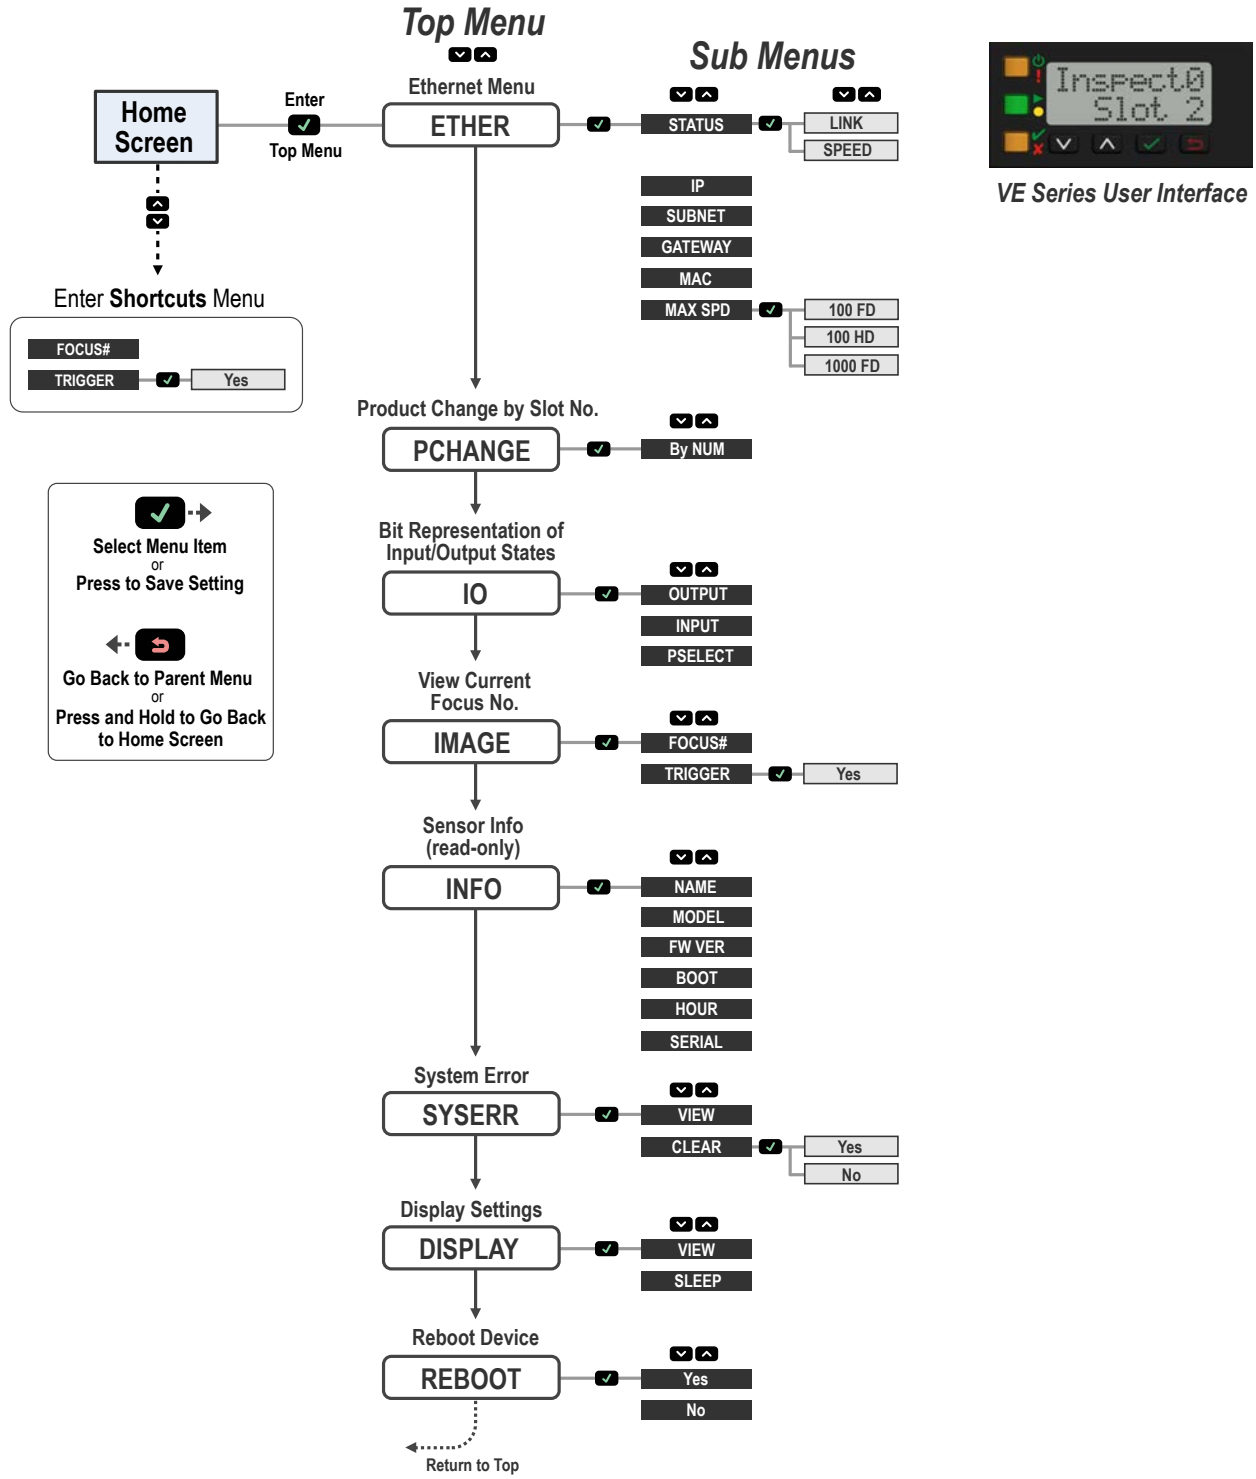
Top Menu

Sub Menus

Inspect0
Slot 2

VE Series User Interface

Home Screen

Enter
Top Menu

Ethernet Menu
ETHER

STATUS
LINK
SPEED
IP
SUBNET
GATEWAY
MAC
MAX SPD
100 FD
100 HD
1000 FD

Enter Shortcuts Menu
FOCUS#
TRIGGER
Yes

Product Change by Slot No.
PCHANGE
By NUM

Select Menu Item
or
Press to Save Setting

Go Back to Parent Menu
or
Press and Hold to Go Back to Home Screen

Bit Representation of Input/Output States
IO
OUTPUT
INPUT
PSELECT

View Current Focus No.
IMAGE
FOCUS#
TRIGGER
Yes

Sensor Info (read-only)
INFO
NAME
MODEL
FW VER
BOOT
HOUR
SERIAL

System Error
SYSERR
VIEW
CLEAR
Yes
No

Display Settings
DISPLAY
VIEW
SLEEP

Reboot Device
REBOOT
Yes
No

Return to Top